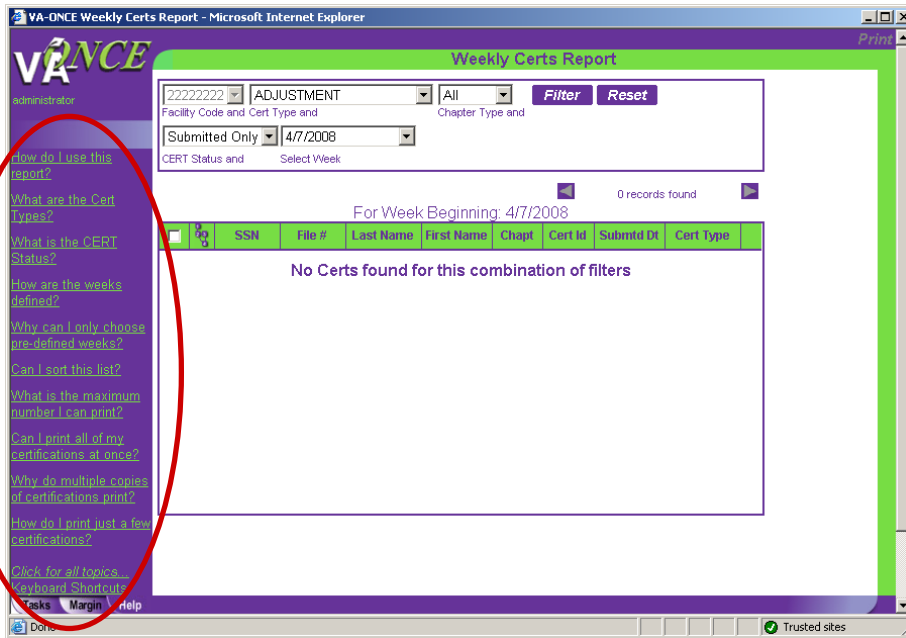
VA-ONCE Weekly Certs Report - Microsoft Internet Explorer

VA ONCE

administrator

Print

Weekly Certs Report

22222222 ADJUSTMENT All Filter Reset

Facility Code and Cert Type and Chapter Type and

Submitted Only 4/7/2008

CERT Status and Select Week

0 records found

For Week Beginning: 4/7/2008

| | | SSN | File # | Last Name | First Name | Chapt | Cert Id | Submtd Dt | Cert Type |
|---|---|---|---|---|---|---|---|---|---|

No Certs found for this combination of filters

How do I use this report?

What are the Cert Types?

What is the CERT Status?

How are the weeks defined?

Why can I only choose pre-defined weeks?

Can I sort this list?

What is the maximum number I can print?

Can I print all of my certifications at once?

Why do multiple copies of certifications print?

How do I print just a few certifications?

Click for all topics...

Keyboard Shortcuts

Tasks Margin Help

Done

Trusted sites